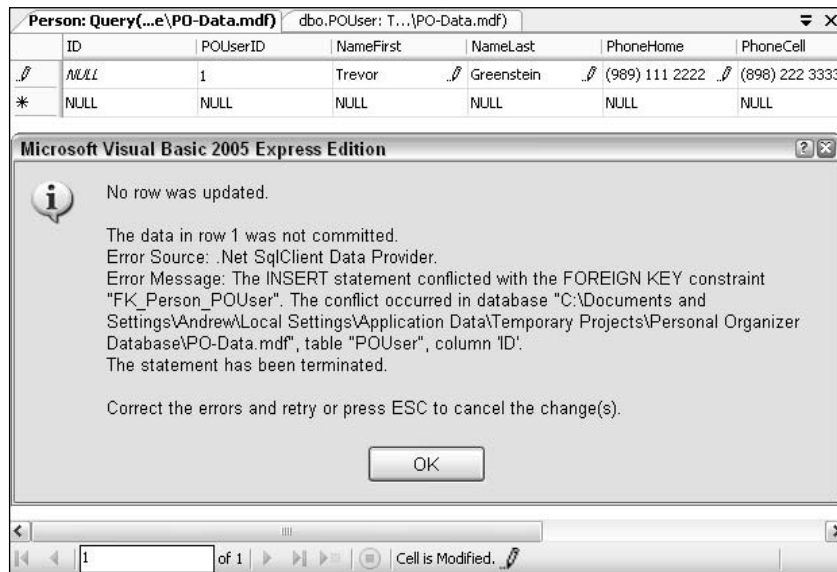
Person: Query(...e\PO-Data.mdf) | dbo.POUser: T...\PO-Data.mdf)

| | ID | POUserID | NameFirst | NameLast | PhoneHome | PhoneCell |
|---|---|---|---|---|---|---|
| | NULL | 1 | Trevor | Greenstein | (989) 111 2222 | (898) 222 3333 |
| * | NULL | NULL | NULL | NULL | NULL | NULL |

Microsoft Visual Basic 2005 Express Edition

No row was updated.

The data in row 1 was not committed.
Error Source: .Net SqlClient Data Provider.
Error Message: The INSERT statement conflicted with the FOREIGN KEY constraint "FK_Person_POUser". The conflict occurred in database "C:\Documents and Settings\Andrew\Local Settings\Application Data\Temporary Projects\Personal Organizer Database\PO-Data.mdf", table "POUser", column 'ID'.
The statement has been terminated.

Correct the errors and retry or press ESC to cancel the change(s).

OK

1 of 1 | Cell is Modified.